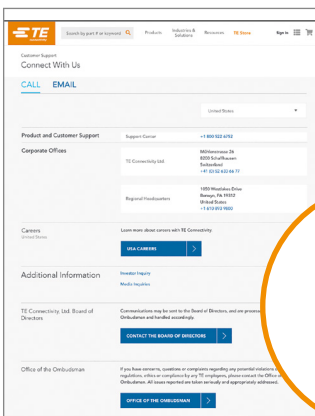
TE

Search by part # or keyword

Products

Industries & Solutions

Resources

TE Store

Sign in

Customer Support

Connect With Us

CALL

EMAIL

United States

Product and Customer Support

Support Center

+1 800 522 6752

Corporate Offices

TE Connectivity Ltd.

Mühlenstrasse 26
8200 Schaffhausen
Switzerland
+41 (0)52 633 66 77

Regional Headquarters

1050 Westlakes Drive
Berwyn, PA 19312
United States
+1 610 893 9800

Careers
United States

Learn more about careers with TE Connectivity

USA CAREERS

Additional Information

Investor Inquiry

Media Inquiries

TE Connectivity Ltd. Board of Directors

Communications may be sent to the Board of Directors, and are processed by the Ombudsman and handled accordingly.

CONTACT THE BOARD OF DIRECTORS

Office of the Ombudsman

If you have concerns, questions or complaints regarding any potential violations of laws, regulations, ethics or compliance by any TE employees, please contact the Office of the Ombudsman. All issues reported are taken seriously and appropriately addressed.

OFFICE OF THE OMBUDSMAN